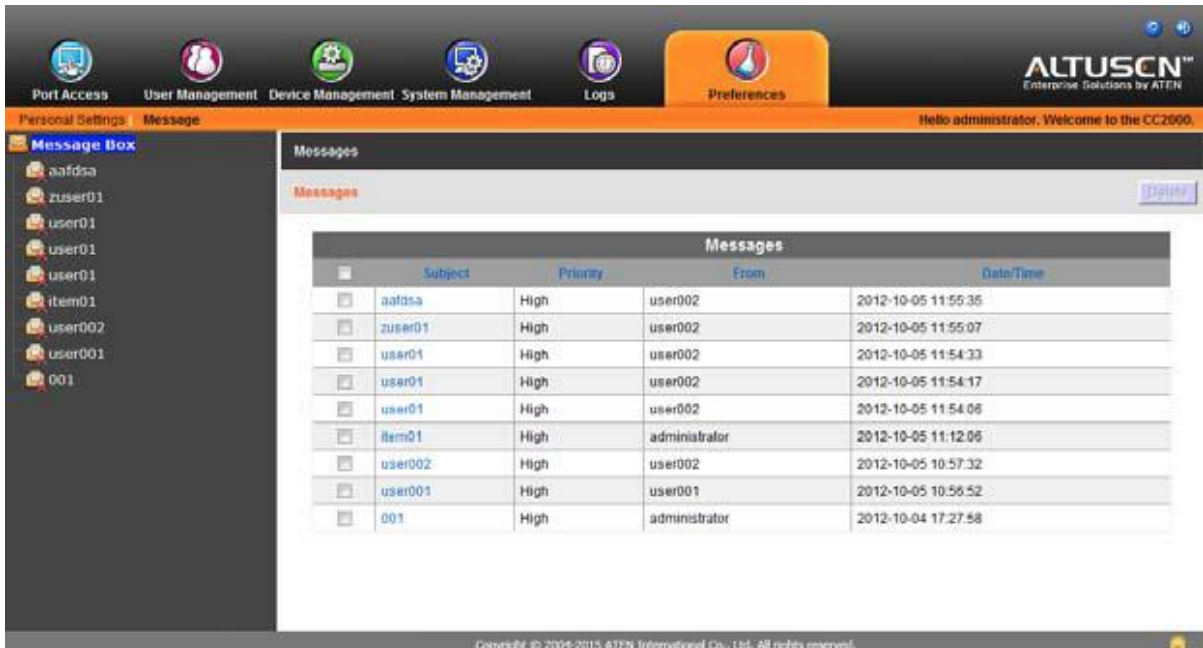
Port Access | User Management | Device Management | System Management | Logs | Preferences

ALTUSCN™
Enterprise Solutions by ATEN

Personal Settings | Message

Hello administrator. Welcome to the CC2000.

Message Box
aafdsa
zuser01
user01
user01
user01
item01
user002
user001
001

Messages

Messages

Delete

| Messages | | | | |
|---|---|---|---|---|
| | Subject | Priority | From | Date/Time |
| | aafdsa | High | user002 | 2012-10-05 11:55:35 |
| | zuser01 | High | user002 | 2012-10-05 11:55:07 |
| | user01 | High | user002 | 2012-10-05 11:54:33 |
| | user01 | High | user002 | 2012-10-05 11:54:17 |
| | user01 | High | user002 | 2012-10-05 11:54:06 |
| | item01 | High | administrator | 2012-10-05 11:12:06 |
| | user002 | High | user002 | 2012-10-05 10:57:32 |
| | user001 | High | user001 | 2012-10-05 10:56:52 |
| | 001 | High | administrator | 2012-10-04 17:27:58 |

Copyright © 2004-2015 ATEN International Co., Ltd. All rights reserved.